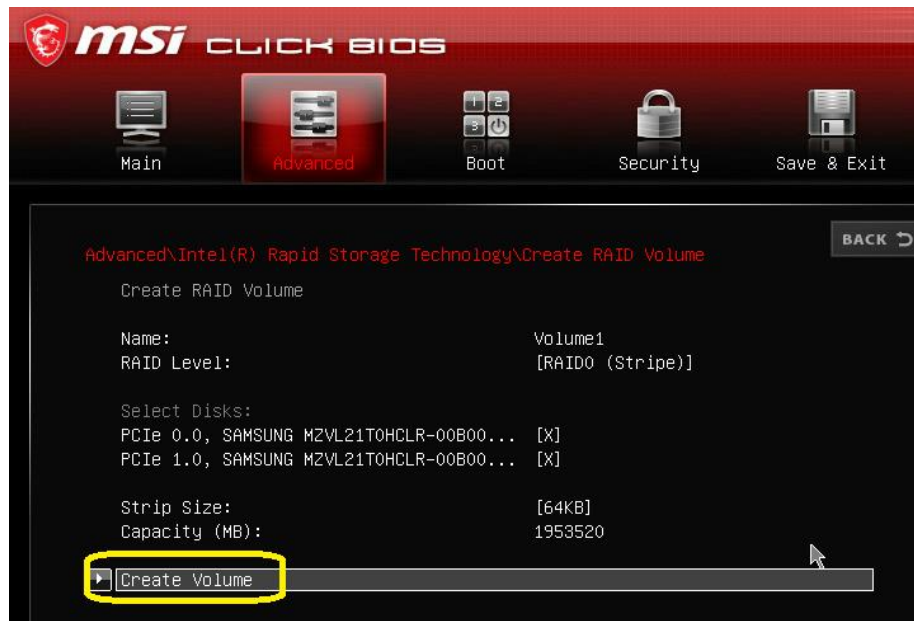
msi CLICK BIOS

Main
Advanced
1 2 3
Boot
Security
Save & Exit

BACK

Advanced\Intel(R) Rapid Storage Technology\Create RAID Volume

Create RAID Volume

| | |
|---|---|
| Name: | Volume1 |
| RAID Level: | [RAID0 (Stripe)] |

Select Disks:

| | |
|---|---|
| PCIe 0.0, SAMSUNG MZVL21T0HCLR-00B00... | [X] |
| PCIe 1.0, SAMSUNG MZVL21T0HCLR-00B00... | [X] |

| | |
|---|---|
| Strip Size: | [64KB] |
| Capacity (MB): | 1953520 |

Create Volume